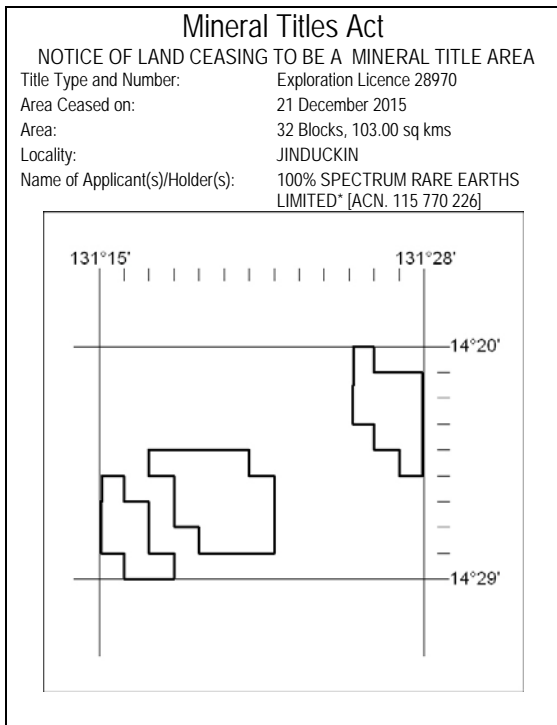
Mineral Titles Act

NOTICE OF LAND CEASING TO BE A MINERAL TITLE AREA

| | |
|---|---|
| Title Type and Number: | Exploration Licence 28970 |
| Area Ceased on: | 21 December 2015 |
| Area: | 32 Blocks, 103.00 sq kms |
| Locality: | JINDUCKIN |
| Name of Applicant(s)/Holder(s): | 100% SPECTRUM RARE EARTHS LIMITED* [ACN. 115 770 226] |

131°15'

131°28'

14°20'

14°29'